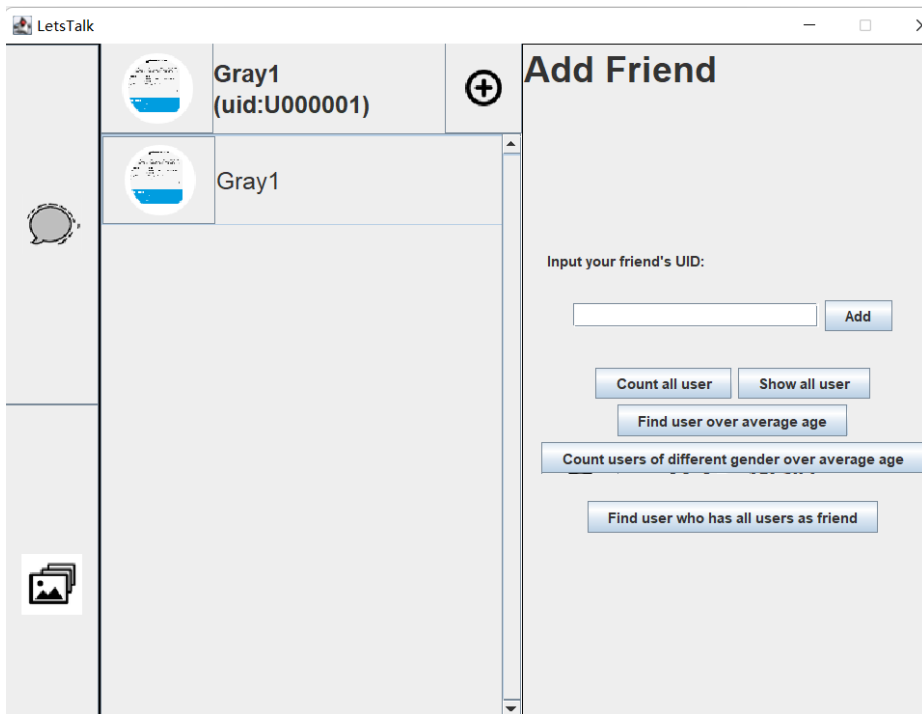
LetsTalk

Gray1
(uid:U000001)

Gray1

Add Friend

Input your friend's UID:

Add

Count all user

Show all user

Find user over average age

Count users of different gender over average age

Find user who has all users as friend